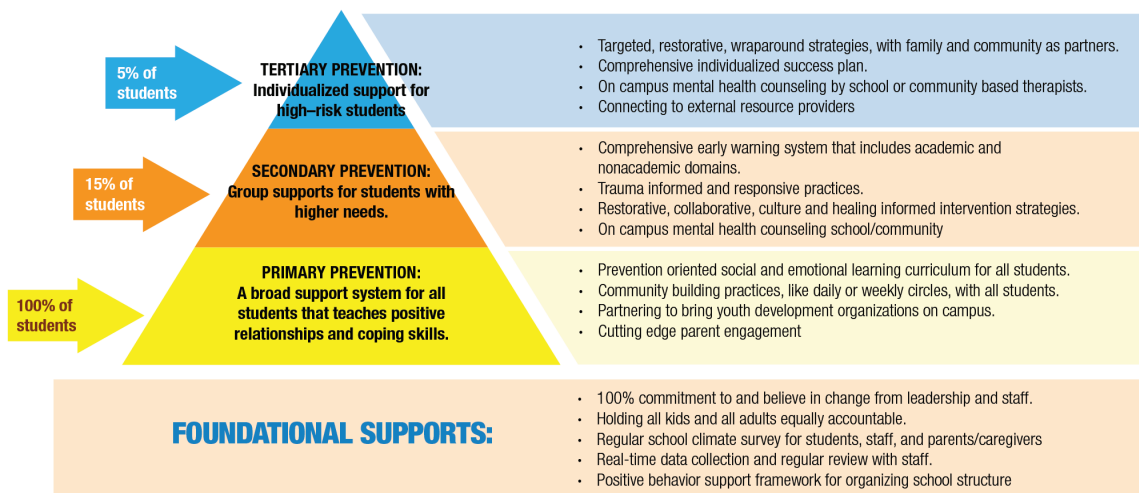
5% of students

TERTIARY PREVENTION: Individualized support for high–risk students

- Targeted, restorative, wraparound strategies, with family and community as partners.
- Comprehensive individualized success plan.
- On campus mental health counseling by school or community based therapists.
- Connecting to external resource providers

15% of students

SECONDARY PREVENTION: Group supports for students with higher needs.

- Comprehensive early warning system that includes academic and nonacademic domains.
- Trauma informed and responsive practices.
- Restorative, collaborative, culture and healing informed intervention strategies.
- On campus mental health counseling school/community

100% of students

PRIMARY PREVENTION: A broad support system for all students that teaches positive relationships and coping skills.

- Prevention oriented social and emotional learning curriculum for all students.
- Community building practices, like daily or weekly circles, with all students.
- Partnering to bring youth development organizations on campus.
- Cutting edge parent engagement

FOUNDATIONAL SUPPORTS:

- 100% commitment to and believe in change from leadership and staff.
- Holding all kids and all adults equally accountable.
- Regular school climate survey for students, staff, and parents/caregivers
- Real-time data collection and regular review with staff.
- Positive behavior support framework for organizing school structure